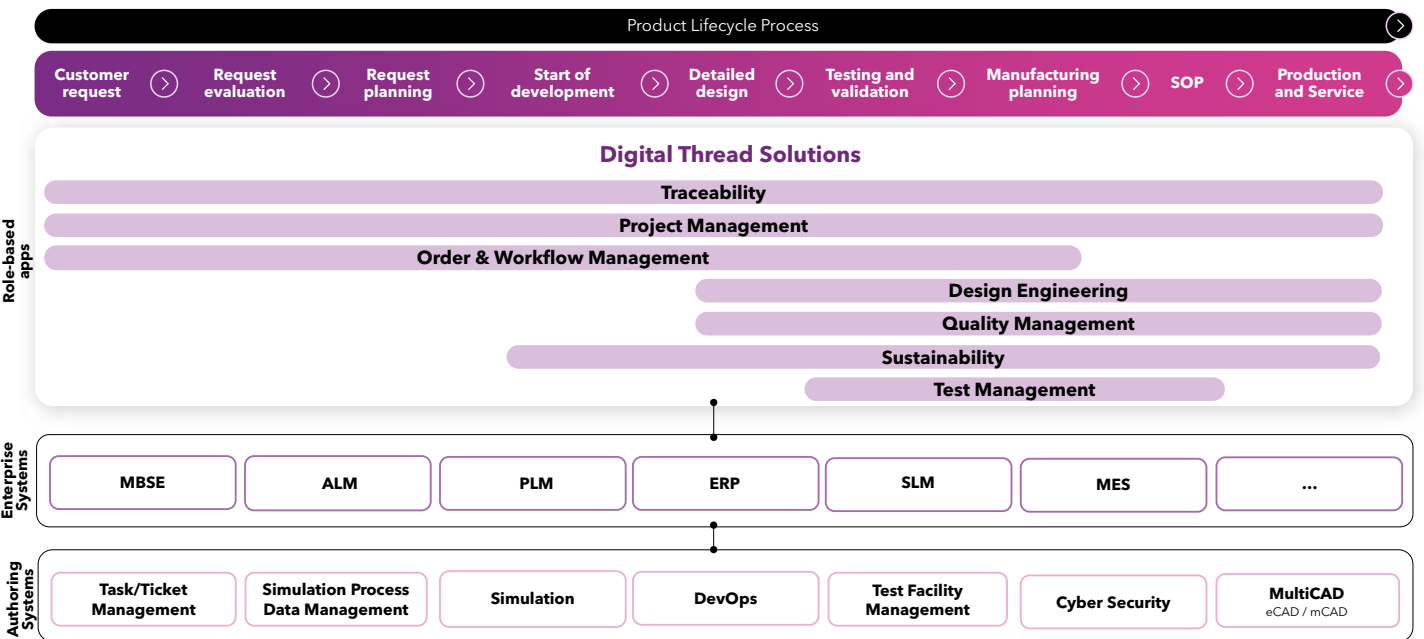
Product Lifecycle Process

Customer request
Request evaluation
Request planning
Start of development
Detailed design
Testing and validation
Manufacturing planning
SOP
Production and Service

Role-based apps

Digital Thread Solutions

Traceability
Project Management
Order & Workflow Management
Design Engineering
Quality Management
Sustainability
Test Management

Enterprise Systems

MBSE
ALM
PLM
ERP
SLM
MES
...

Authoring Systems

Task/Ticket Management
Simulation Process Data Management
Simulation
DevOps
Test Facility Management
Cyber Security
MultiCAD
eCAD / mCAD